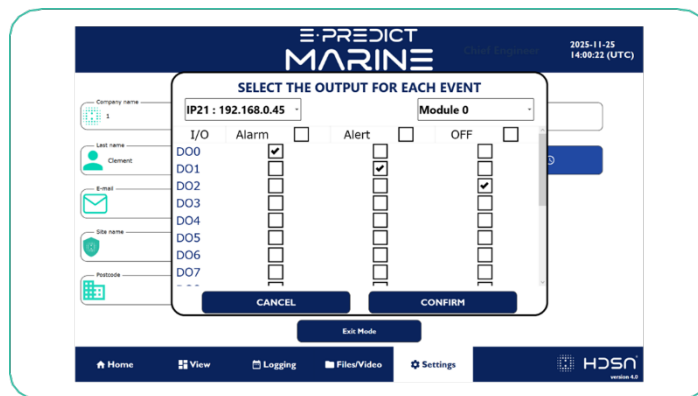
E·PREDICT
MARINE

Chief Engineer

2025-11-25
14:00:22 (UTC)

Company name
1

Last name
Clement

E-mail

Site name

Postcode

SELECT THE OUTPUT FOR EACH EVENT

IP21 : 192.168.0.45

Module 0

| I/O | Alarm | Alert | OFF |
|---|---|---|---|
| DO0 | ✔ | | |
| DO1 | | ✔ | |
| DO2 | | | ✔ |
| DO3 | | | |
| DO4 | | | |
| DO5 | | | |
| DO6 | | | |
| DO7 | | | |

CANCEL

CONFIRM

Exit Mode

Home

View

Logging

Files/Video

Settings

HDSN
version 4.0